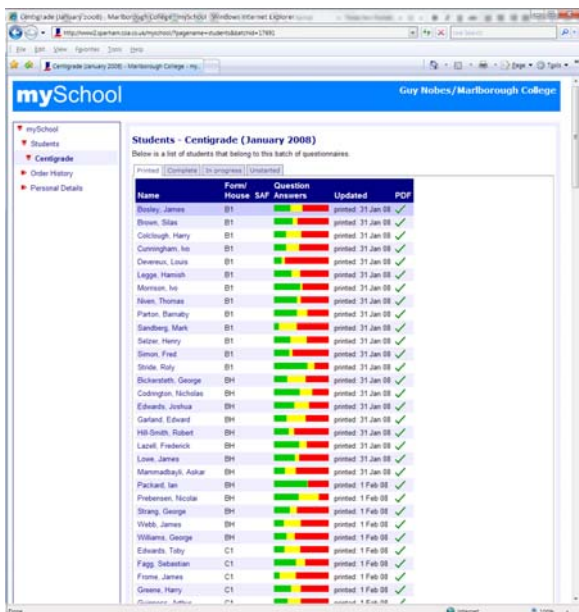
Centigrade (January 2008) - Marlborough College - mySchool - Windows Internet Explorer

http://www2.cperham.co.uk/myschool/?pagename=students&batchid=17991

File Edit View Favorites Tools Help

Centigrade (January 2008) - Marlborough College - my...

Page Tools

mySchool

Guy Nobes/Marlborough College

mySchool
Students
Centigrade
Order History
Personal Details

Students - Centigrade (January 2008)

Below is a list of students that belong to this batch of questionnaires.

Printed | Complete | In progress | Unstarted

| Name | Form/ House | SAF | Question Answers | Updated | PDF |
|---|---|---|---|---|---|
| Bosley, James | B1 | | | printed: 31 Jan 08 | ✓ |
| Brown, Silas | B1 | | | printed: 31 Jan 08 | ✓ |
| Colclough, Harry | B1 | | | printed: 31 Jan 08 | ✓ |
| Cunningham, Ivo | B1 | | | printed: 31 Jan 08 | ✓ |
| Devereux, Louis | B1 | | | printed: 31 Jan 08 | ✓ |
| Legge, Hamish | B1 | | | printed: 31 Jan 08 | ✓ |
| Morrison, Ivo | B1 | | | printed: 31 Jan 08 | ✓ |
| Niven, Thomas | B1 | | | printed: 31 Jan 08 | ✓ |
| Parton, Barnaby | B1 | | | printed: 31 Jan 08 | ✓ |
| Sandberg, Mark | B1 | | | printed: 31 Jan 08 | ✓ |
| Selzer, Henry | B1 | | | printed: 31 Jan 08 | ✓ |
| Simon, Fred | B1 | | | printed: 31 Jan 08 | ✓ |
| Stride, Roly | B1 | | | printed: 31 Jan 08 | ✓ |
| Bickersteth, George | BH | | | printed: 31 Jan 08 | ✓ |
| Codrington, Nicholas | BH | | | printed: 31 Jan 08 | ✓ |
| Edwards, Joshua | BH | | | printed: 31 Jan 08 | ✓ |
| Garland, Edward | BH | | | printed: 31 Jan 08 | ✓ |
| Hill-Smith, Robert | BH | | | printed: 31 Jan 08 | ✓ |
| Lazell, Frederick | BH | | | printed: 31 Jan 08 | ✓ |
| Lowe, James | BH | | | printed: 31 Jan 08 | ✓ |
| Mammadbayli, Askar | BH | | | printed: 31 Jan 08 | ✓ |
| Packard, Ian | BH | | | printed: 1 Feb 08 | ✓ |
| Prebensen, Nicolai | BH | | | printed: 1 Feb 08 | ✓ |
| Strang, George | BH | | | printed: 1 Feb 08 | ✓ |
| Webb, James | BH | | | printed: 1 Feb 08 | ✓ |
| Williams, George | BH | | | printed: 1 Feb 08 | ✓ |
| Edwards, Toby | C1 | | | printed: 1 Feb 08 | ✓ |
| Fagg, Sebastian | C1 | | | printed: 1 Feb 08 | ✓ |
| Frome, James | C1 | | | printed: 1 Feb 08 | ✓ |
| Greene, Harry | C1 | | | printed: 1 Feb 08 | ✓ |
| Guinness, Arthur | C1 | | | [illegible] | |

Internet 100%